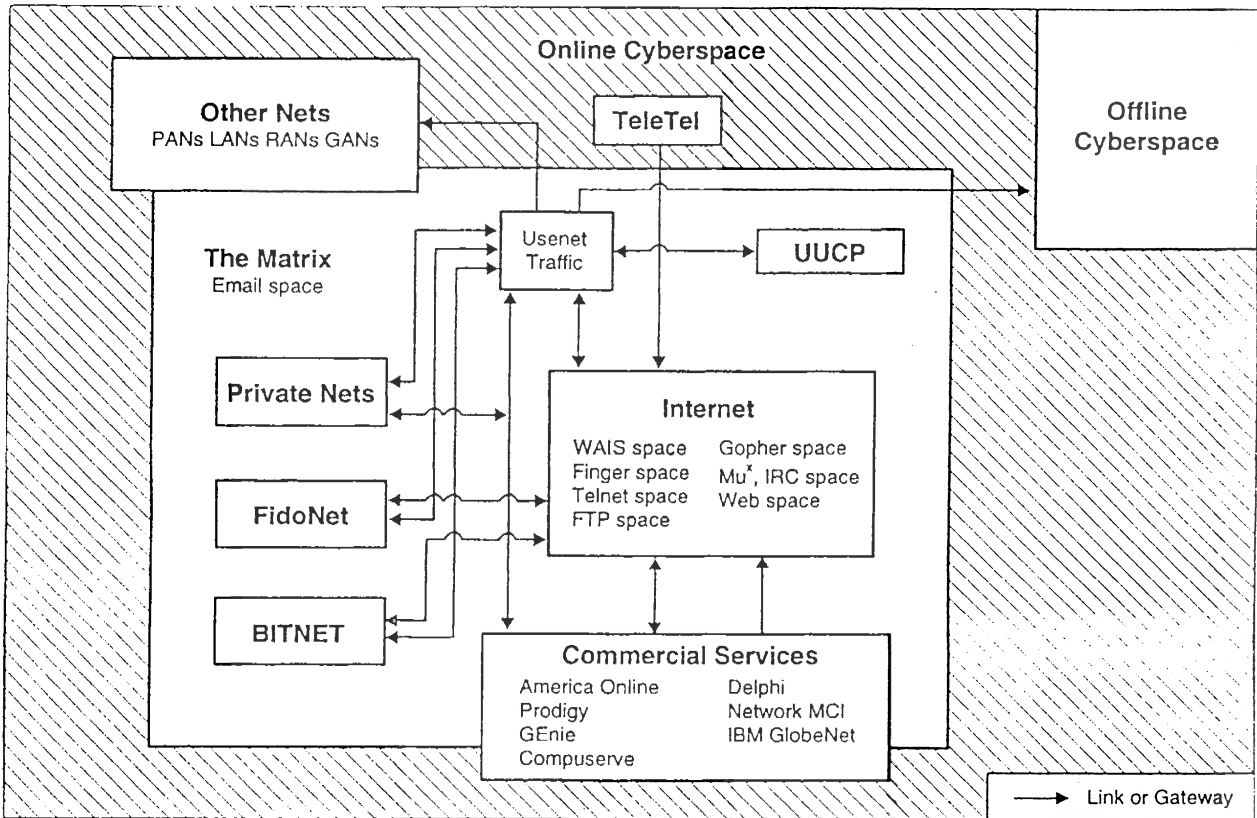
Online Cyberspace

Other Nets
PANs LANs RANs GANs

TeleTel

Offline Cyberspace

The Matrix
Email space

Usenet Traffic

UUCP

Private Nets

Internet

WAIS space
Finger space
Telnet space
FTP space

Gopher space
Mu$^x$, IRC space
Web space

FidoNet

BITNET

Commercial Services

America Online
Prodigy
GEnie
Compuserve

Delphi
Network MCI
IBM GlobeNet

Link or Gateway